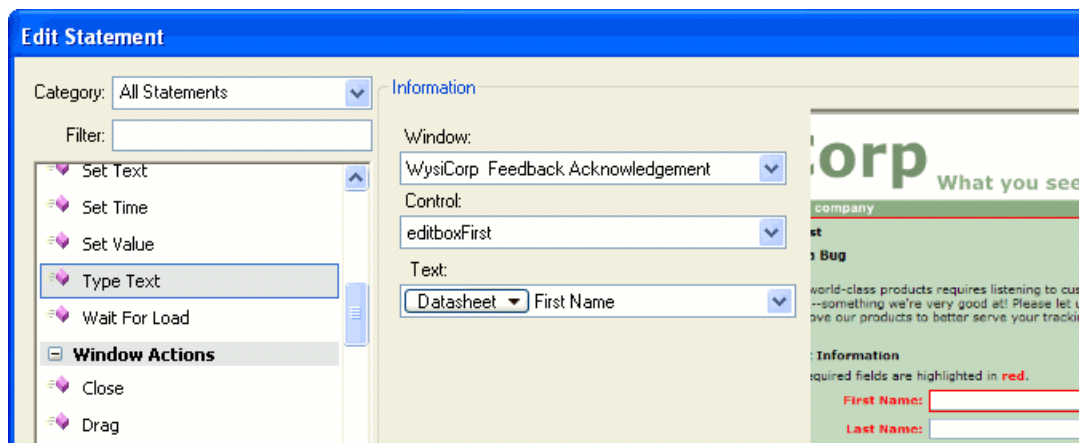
Edit Statement

Category: All Statements

Filter:

Set Text

Set Time

Set Value

Type Text

Wait For Load

Window Actions

Close

Drag

Information

Window:

WysiCorp Feedback Acknowledgement

Control:

editboxFirst

Text:

Datasheet First Name

orp

What you see

company

st

Bug

world-class products requires listening to cus

--something we're very good et! Please let u

ove our products to better serve your tracking

Information

equired fields are highlighted in red.

First Name:

Last Name: